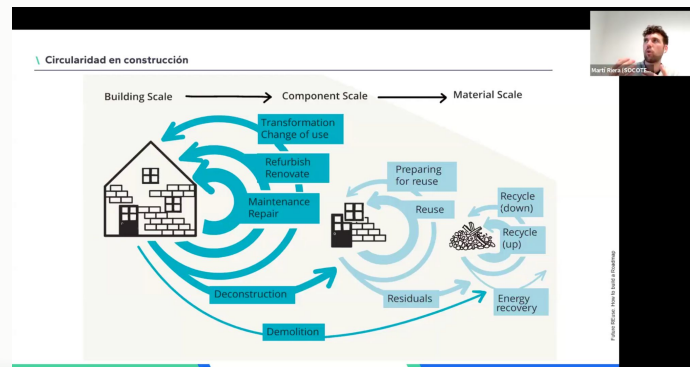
\ Circularidad en construcción

Building Scale → Component Scale → Material Scale

Transformation
Change of use

Refurbish
Renovate

Maintenance
Repair

Deconstruction

Demolition

Preparing for reuse

Reuse

Residuals

Recycle (down)

Recycle (up)

Energy recovery

Future REuse: How to build a Roadmap

Marti Riera | SOCOTE...